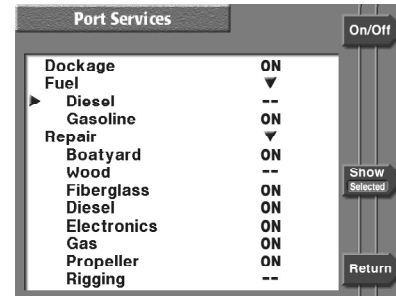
Port Services

On/Off

| | |
|---|---|
| Dockage | ON |
| Fuel | ▼ |
| ▶ Diesel | -- |
| Gasoline | ON |
| Repair | ▼ |
| Boatyard | ON |
| Wood | -- |
| Fiberglass | ON |
| Diesel | ON |
| Electronics | ON |
| Gas | ON |
| Propeller | ON |
| Rigging | -- |

Show
Selected

Return